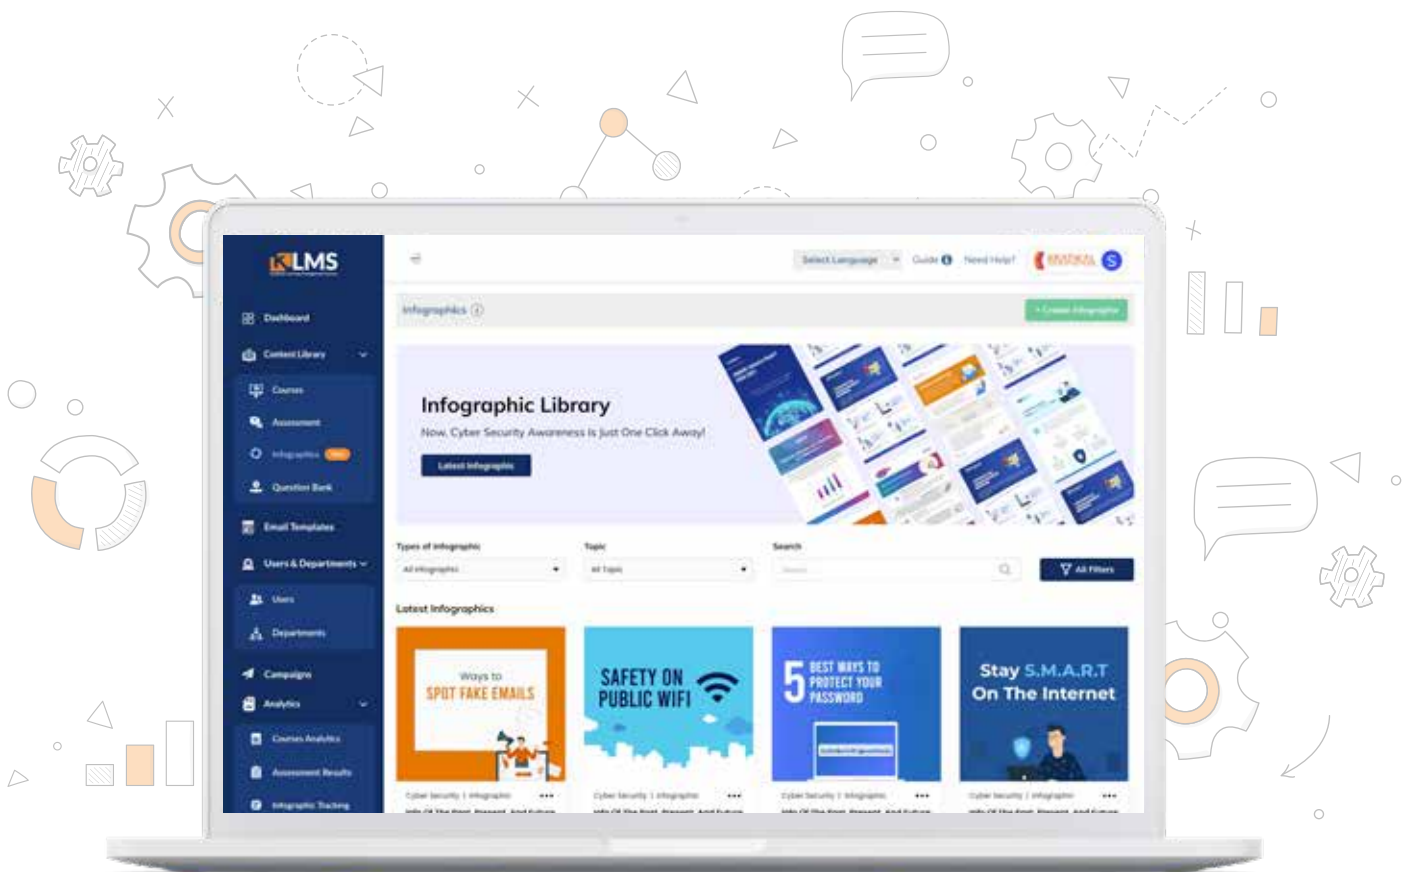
LMS

Dashboard

Content Library

Courses

Assessment

Infographics

Question Bank

Email Templates

Users & Departments

Users

Departments

Campaigns

Analytics

Courses Analytics

Assessment Results

Infographic Tracking

Select Language

Guide

Need Help?

S

Infographics

+ Create Infographic

Infographic Library

Now, Cyber Security Awareness Is Just One Click Away!

Latest Infographics

Types of Infographic

All Infographics

Topic

All Topic

Search

Search

All Filters

Latest Infographics

Ways to SPOT FAKE EMAILS

Cyber Security | Infographic

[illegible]

SAFETY ON PUBLIC WIFI

Cyber Security | Infographic

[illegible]

5 BEST WAYS TO PROTECT YOUR PASSWORD

Cyber Security | Infographic

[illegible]

Stay S.M.A.R.T On The Internet

Cyber Security | Infographic

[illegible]